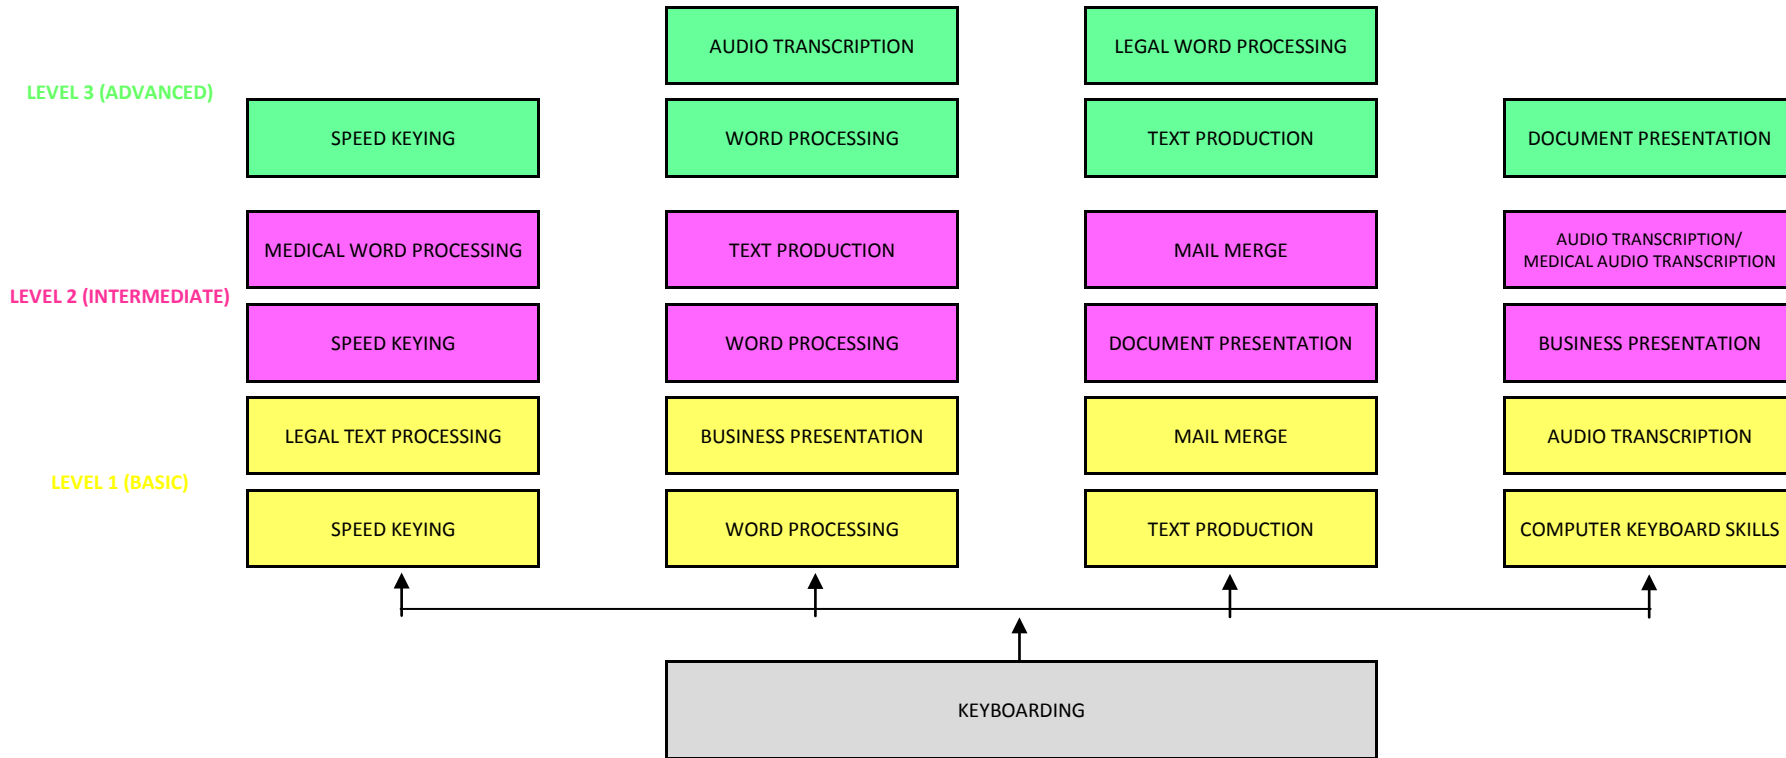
AUDIO TRANSCRIPTION

LEGAL WORD PROCESSING

LEVEL 3 (ADVANCED)

SPEED KEYING

WORD PROCESSING

TEXT PRODUCTION

DOCUMENT PRESENTATION

MEDICAL WORD PROCESSING

TEXT PRODUCTION

MAIL MERGE

AUDIO TRANSCRIPTION/ MEDICAL AUDIO TRANSCRIPTION

LEVEL 2 (INTERMEDIATE)

SPEED KEYING

WORD PROCESSING

DOCUMENT PRESENTATION

BUSINESS PRESENTATION

LEGAL TEXT PROCESSING

BUSINESS PRESENTATION

MAIL MERGE

AUDIO TRANSCRIPTION

LEVEL 1 (BASIC)

SPEED KEYING

WORD PROCESSING

TEXT PRODUCTION

COMPUTER KEYBOARD SKILLS

KEYBOARDING